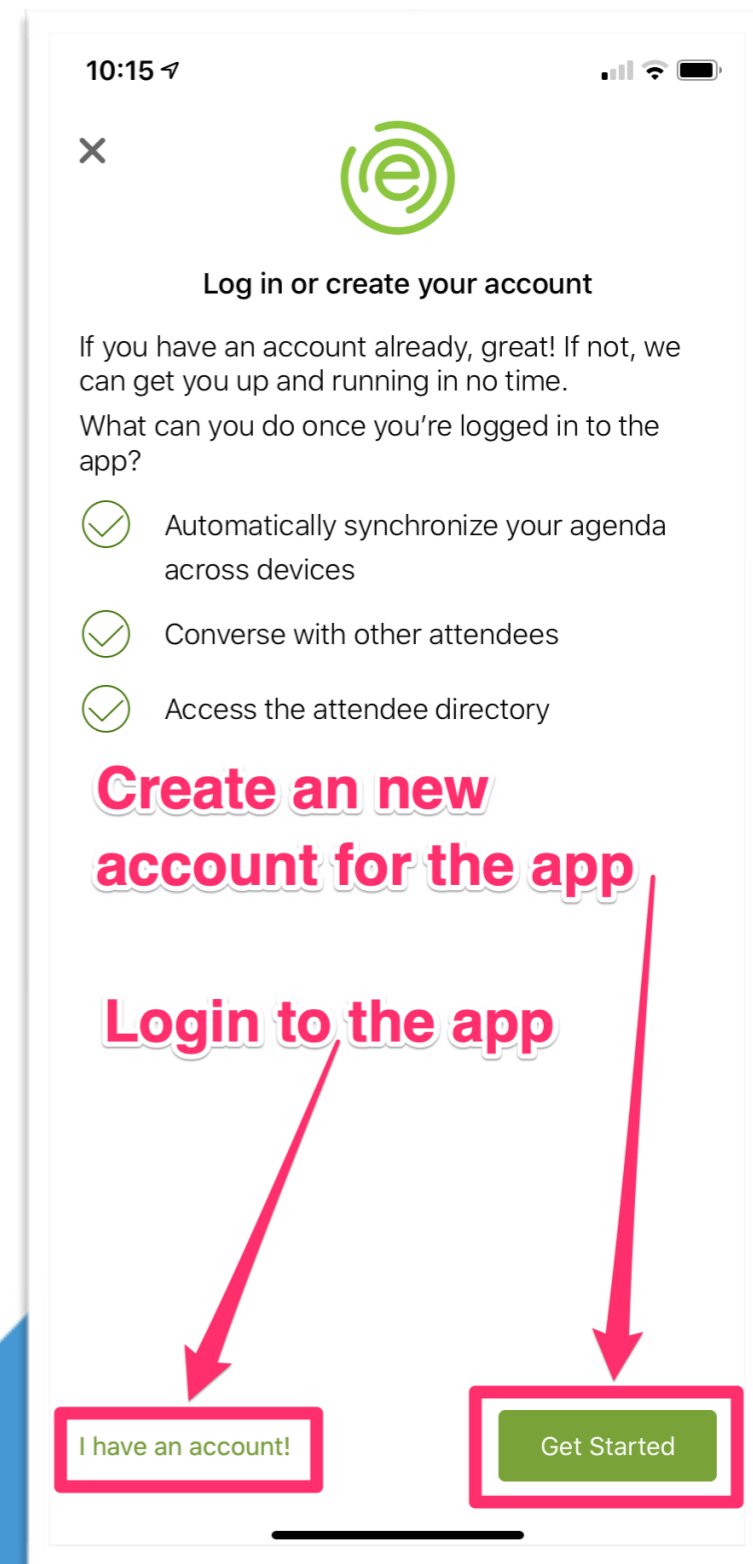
10:15

Log in or create your account

If you have an account already, great! If not, we can get you up and running in no time.

What can you do once you’re logged in to the app?

Automatically synchronize your agenda across devices

Converse with other attendees

Access the attendee directory

Create an new account for the app

Login to the app

I have an account!

Get Started